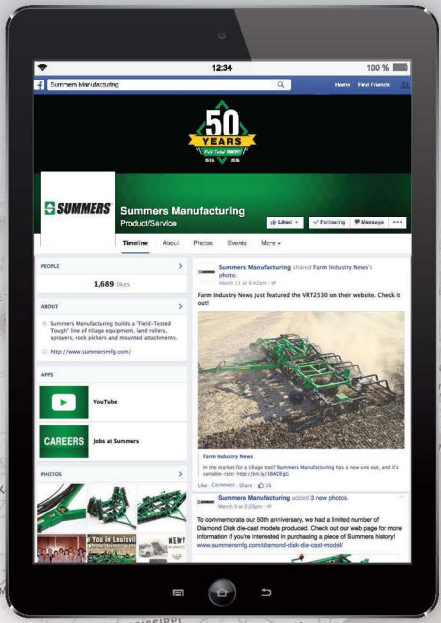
12:34

100 %

Summers Manufacturing

Home Find Friends

50 YEARS

1966 2016

SUMMERS

Summers Manufacturing

Product/Service

Liked ▾ ✓ Following Message •••

Timeline About Photos Events More ▾

PEOPLE

1,689 likes

ABOUT

Summers Manufacturing builds a "Field-Tested Tough" line of tillage equipment, land rollers, sprayers, rock pickers and mounted attachments.

http://www.summersmfg.com/

APPS

YouTube

CAREERS Jobs at Summers

PHOTOS

Summers Manufacturing shared Farm Industry News's photo.

March 11 at 9:42am

Farm Industry News just featured the VRT2530 on their website. Check it out!

Farm Industry News

In the market for a tillage tool? Summers Manufacturing has a new one out, and it's variable-rate: http://bit.ly/1BAOEgG

Like · Comment · Share · 16

Summers Manufacturing added 3 new photos.

March 5 at 2:25pm

To commemorate our 50th anniversary, we had a limited number of Diamond Disk die-cast models produced. Check out our web page for more information if you're interested in purchasing a piece of Summers history! www.summersmfg.com/diamond-disk-die-cast-model/

NEW!

SISSIPPI